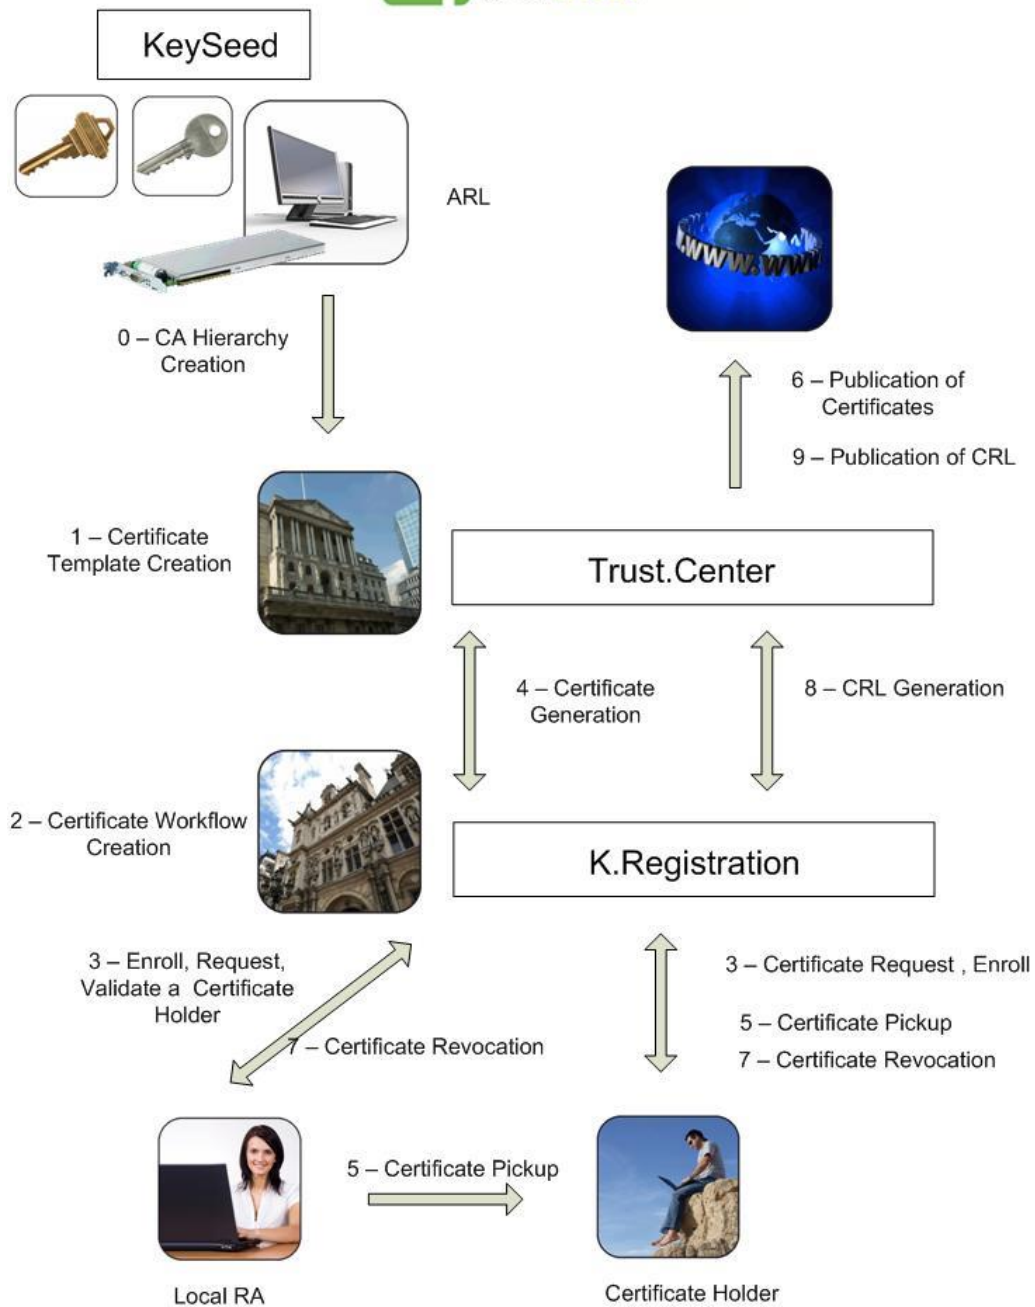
KeySeed

ARL

0 – CA Hierarchy Creation

6 – Publication of Certificates

9 – Publication of CRL

1 – Certificate Template Creation

Trust.Center

4 – Certificate Generation

8 – CRL Generation

2 – Certificate Workflow Creation

K.Registration

3 – Enroll, Request, Validate a Certificate Holder

7 – Certificate Revocation

3 – Certificate Request , Enroll

5 – Certificate Pickup

7 – Certificate Revocation

5 – Certificate Pickup

Local RA

Certificate Holder